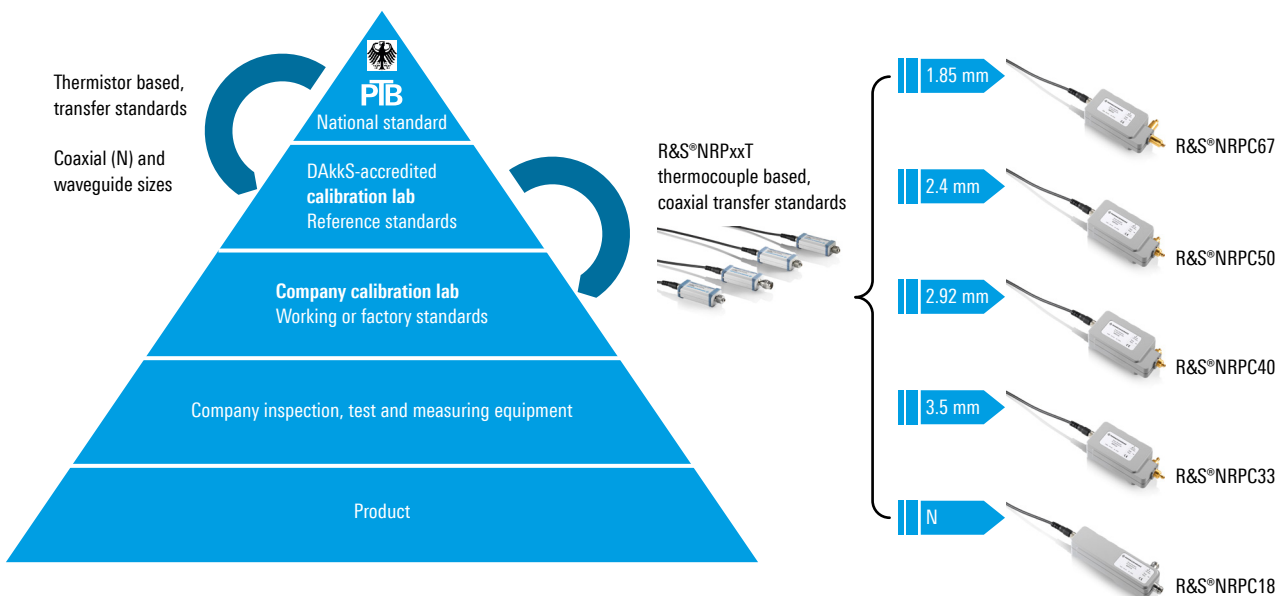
Thermistor based, transfer standards

Coaxial (N) and waveguide sizes

PTB
National standard

DAkkS-accredited
**calibration lab**
Reference standards

**Company calibration lab**
Working or factory standards

Company inspection, test and measuring equipment

Product

R&S®NRPxxT thermocouple based, coaxial transfer standards

1.85 mm
R&S®NRPC67

2.4 mm
R&S®NRPC50

2.92 mm
R&S®NRPC40

3.5 mm
R&S®NRPC33

N
R&S®NRPC18